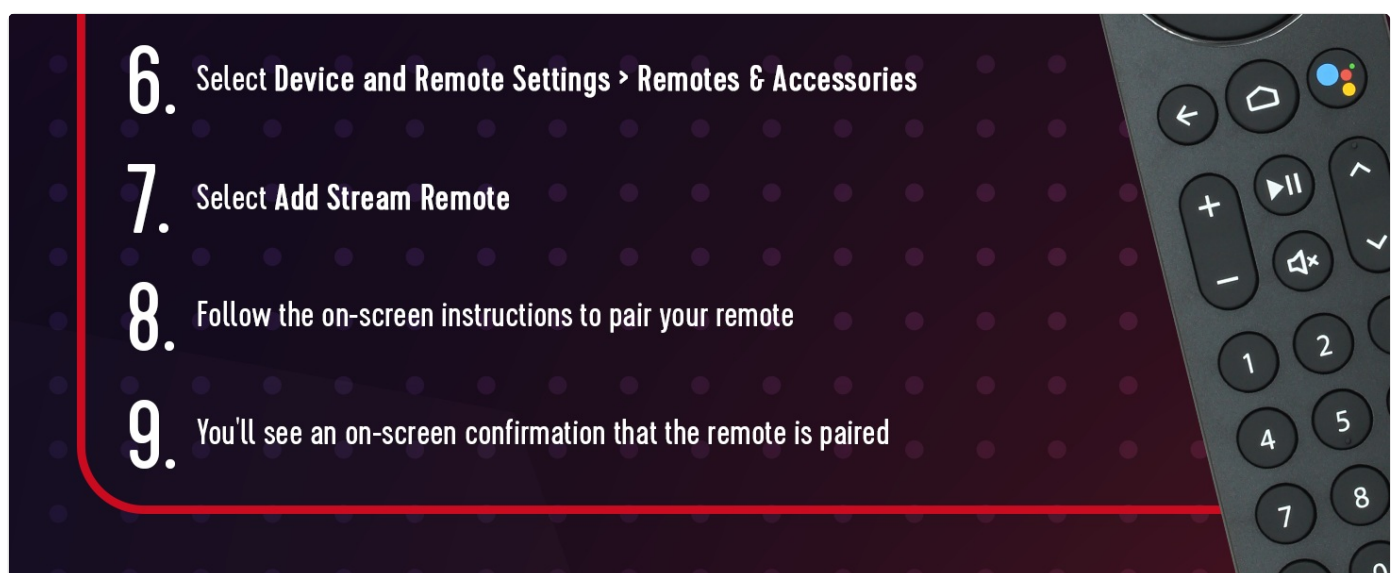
6. Select Device and Remote Settings > Remotes & Accessories

7. Select Add Stream Remote

8. Follow the on-screen instructions to pair your remote

9. You'll see an on-screen confirmation that the remote is paired

1 2 4 5 7 8